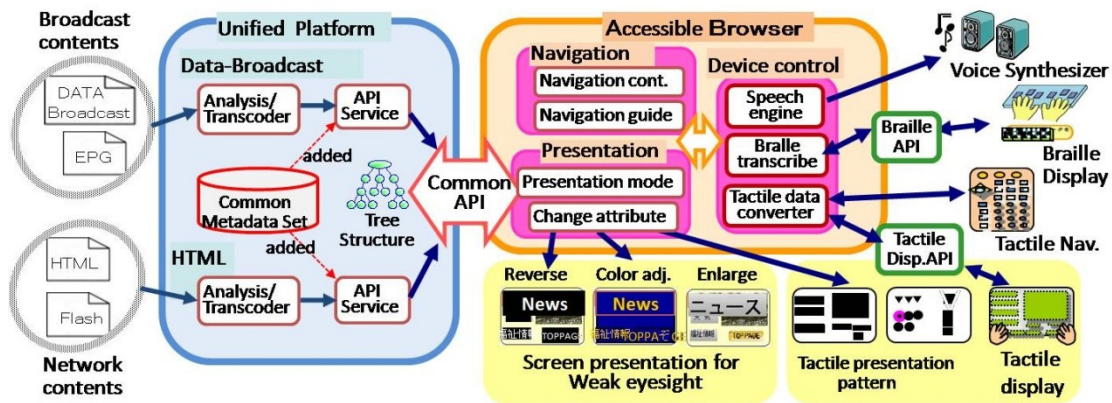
Broadcast contents

DATA Broadcast

EPG

Network contents

HTML

Flash

Unified Platform

Data-Broadcast

Analysis/ Transcoder

API Service

added

Common Metadata Set

Tree Structure

added

HTML

Analysis/ Transcoder

API Service

Common API

Accessible Browser

Navigation

Navigation cont.

Navigation guide

Presentation

Presentation mode

Change attribute

Device control

Speech engine

Bralle transcribe

Tactile data converter

Voice Synthesizer

Braille API

Braille Display

Tactile Nav.

Tactile Disp.API

Reverse

News

Color adj.

News

Enlarge

ニュース

Screen presentation for Weak eyesight

Tactile presentation pattern

Tactile display